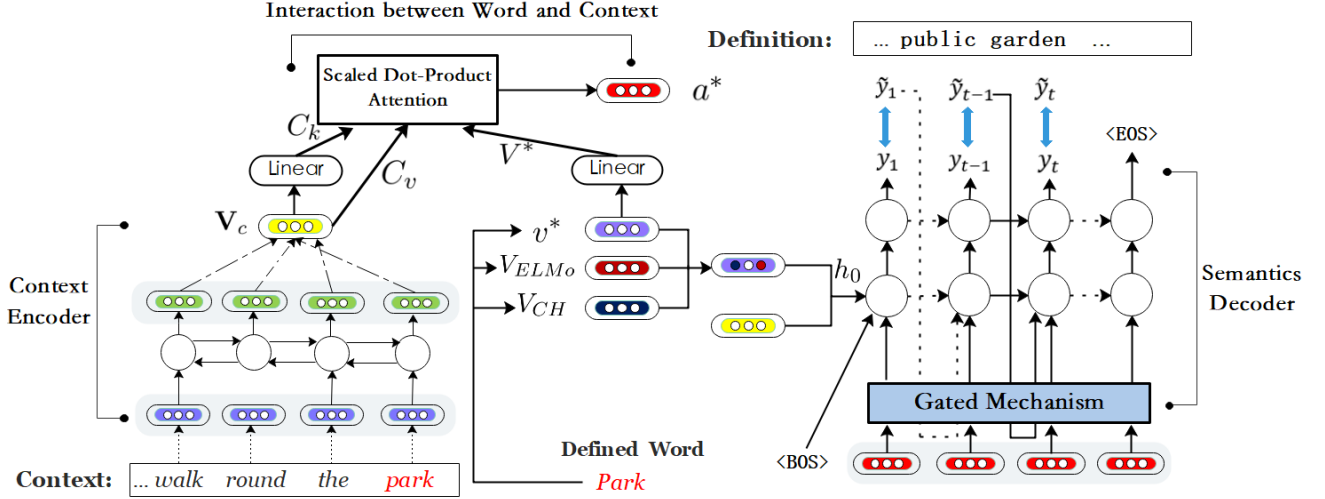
Interaction between Word and Context

Scaled Dot-Product Attention

$a^*$

Definition: ... public garden ...

$\tilde{y}_1$ $\tilde{y}_{t-1}$ $\tilde{y}_t$

<EOS>

$y_1$ $y_{t-1}$ $y_t$

$C_k$

$C_v$

$V^*$

Linear

Linear

$\mathbf{V}_c$

$v^*$

$V_{ELMo}$

$V_{CH}$

$h_0$

Context Encoder

Semantics Decoder

Gated Mechanism

<BOS>

Defined Word

Park

Context: ... walk round the park